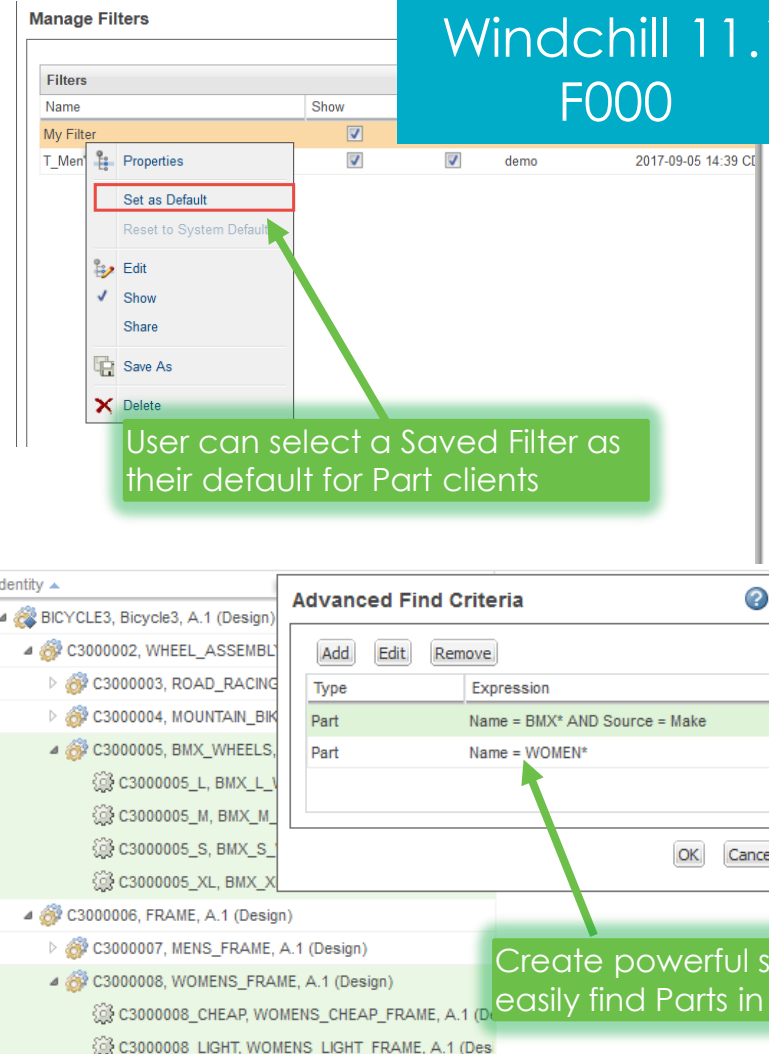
Manage Filters

Windchill 11.1 F000

Filters

| Name | Show | | | |
|---|---|---|---|---|
| My Filter | ☑ | | | |
| T_Men | ☑ | ☑ | demo | 2017-09-05 14:39 CD |

Properties
Set as Default
Reset to System Default
Edit
✓ Show
Share
Save As
Delete

User can select a Saved Filter as their default for Part clients

dentity ▲
BICYCLE3, Bicycle3, A.1 (Design)
C3000002, WHEEL_ASSEMBL
C3000003, ROAD_RACING
C3000004, MOUNTAIN_BIK
C3000005, BMX_WHEELS,
C3000005_L, BMX_L_W
C3000005_M, BMX_M_
C3000005_S, BMX_S_
C3000005_XL, BMX_X
C3000006, FRAME, A.1 (Design)
C3000007, MENS_FRAME, A.1 (Design)
C3000008, WOMENS_FRAME, A.1 (Design)
C3000008_CHEAP, WOMENS_CHEAP_FRAME, A.1 (De
C3000008_LIGHT, WOMENS_LIGHT_FRAME, A.1 (Des

Advanced Find Criteria

Add Edit Remove

| Type | Expression |
|---|---|
| Part | Name = BMX* AND Source = Make |
| Part | Name = WOMEN* |

OK Cance

Create powerful s easily find Parts in